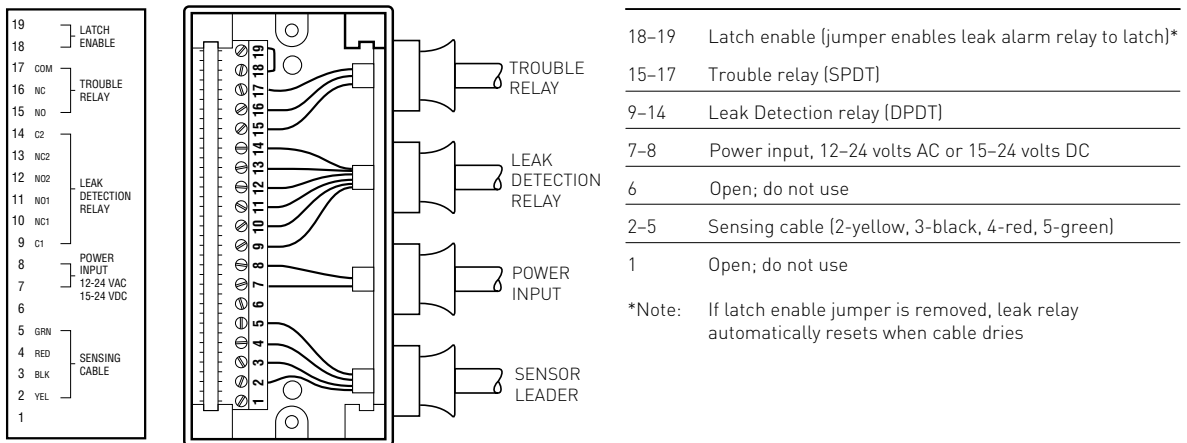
19
18 LATCH ENABLE
17 COM
16 NC TROUBLE RELAY
15 NO
14 C2
13 NC2
12 NO2 LEAK DETECTION RELAY
11 NO1
10 NC1
9 C1
8 POWER INPUT 12-24 VAC 15-24 VDC
7
6
5 GRN
4 RED SENSING CABLE
3 BLK
2 YEL
1

19 18 17 16 15 14 13 12 11 10 9 8 7 6 5 4 3 2 1

TROUBLE RELAY

LEAK DETECTION RELAY

POWER INPUT

SENSOR LEADER

| | |
|---|---|
| 18–19 | Latch enable (jumper enables leak alarm relay to latch)* |
| 15–17 | Trouble relay (SPDT) |
| 9–14 | Leak Detection relay (DPDT) |
| 7–8 | Power input, 12–24 volts AC or 15–24 volts DC |
| 6 | Open; do not use |
| 2–5 | Sensing cable (2-yellow, 3-black, 4-red, 5-green) |
| 1 | Open; do not use |

*Note: If latch enable jumper is removed, leak relay automatically resets when cable dries